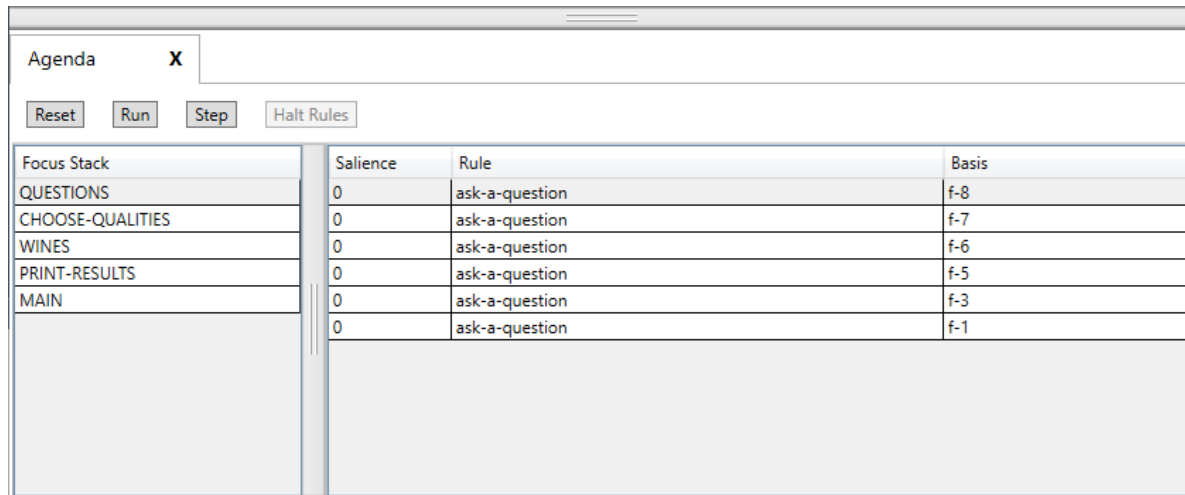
Agenda X

Reset Run Step Halt Rules

| Focus Stack |
|---|
| QUESTIONS |
| CHOOSE-QUALITIES |
| WINES |
| PRINT-RESULTS |
| MAIN |

| Salience | Rule | Basis |
|---|---|---|
| 0 | ask-a-question | f-8 |
| 0 | ask-a-question | f-7 |
| 0 | ask-a-question | f-6 |
| 0 | ask-a-question | f-5 |
| 0 | ask-a-question | f-3 |
| 0 | ask-a-question | f-1 |